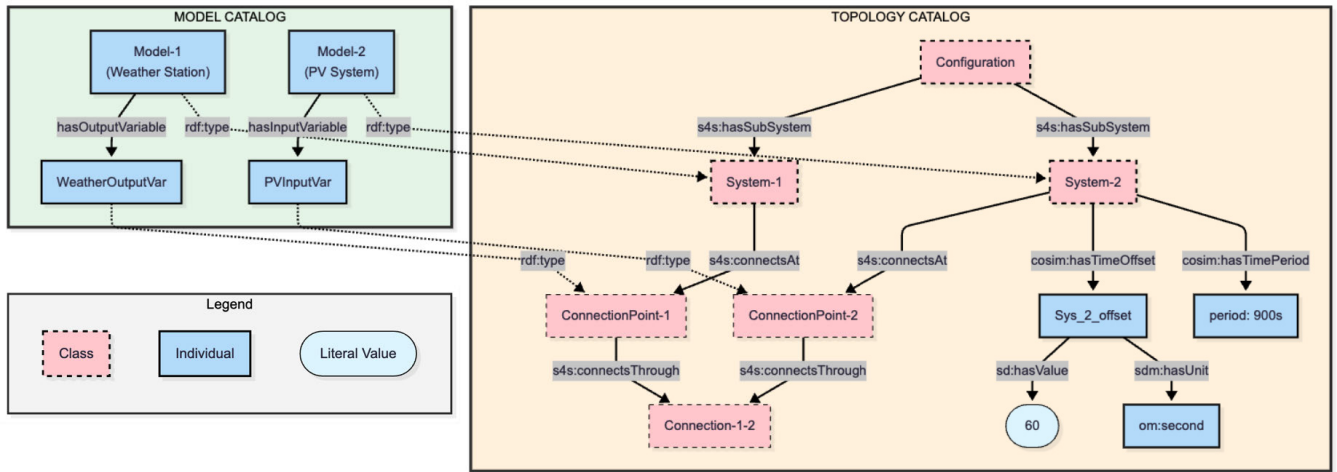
MODEL CATALOG

Model-1 (Weather Station)

Model-2 (PV System)

hasOutputVariable

rdf:type

hasInputVariable

rdf:type

WeatherOutputVar

PVInputVar

Legend

Class

Individual

Literal Value

TOPOLOGY CATALOG

Configuration

s4s:hasSubSystem

s4s:hasSubSystem

System-1

System-2

rdf:type

rdf:type

s4s:connectsAt

s4s:connectsAt

cosim:hasTimeOffset

cosim:hasTimePeriod

ConnectionPoint-1

ConnectionPoint-2

Sys_2_offset

period: 900s

s4s:connectsThrough

s4s:connectsThrough

sd:hasValue

sdm:hasUnit

Connection-1-2

60

om:second